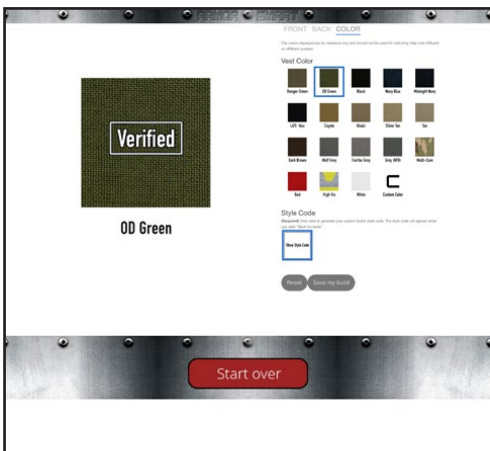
FRONT BACK COLOR

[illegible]

Vest Color

Ranger Green | OD Green | Black | Navy Blue | Midnight Navy
LFE Nav | Coyote | Khaki | Silver Tan | Tan
Dark Brown | Wolf Grey | Cortex Grey | Grey (MTA) | Multi-Cam
Red | High Vis | White | Custom Color

Style Code

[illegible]

Show Style Code

Reset | Save my build

Verified

OD Green

Start over